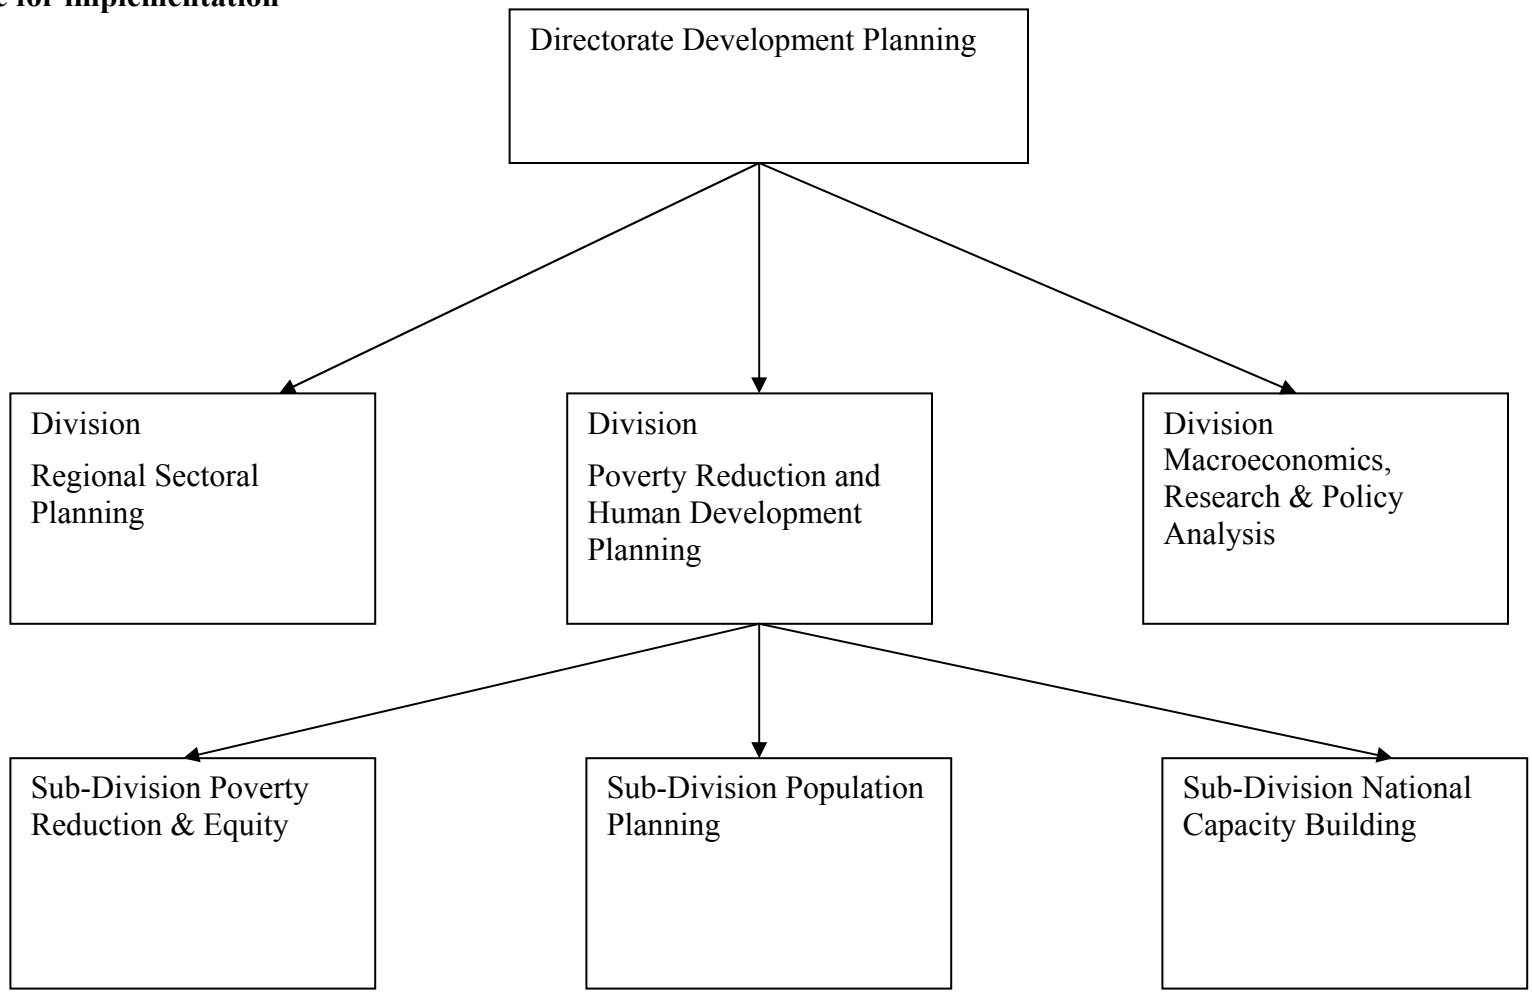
e for implementation

Directorate Development Planning

Division

Regional Sectoral Planning

Division

Poverty Reduction and Human Development Planning

Division Macroeconomics, Research & Policy Analysis

Sub-Division Poverty Reduction & Equity

Sub-Division Population Planning

Sub-Division National Capacity Building